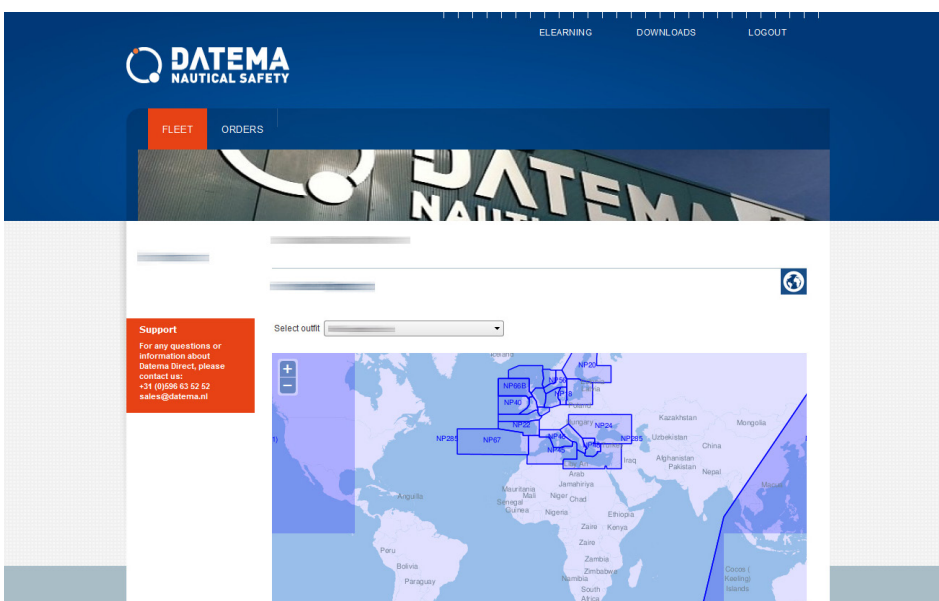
ELEARNING DOWNLOADS LOGOUT

DATEMA
NAUTICAL SAFETY

FLEET ORDERS

Support
For any questions or information about Datema Direct, please contact us:
+31 (0)596 63 52 52
sales@datema.nl

Select outfit

+
−

NP20
NP66B
NP40
NP22
NP24
NP285
NP67
NP285
NP49
NP45
Kazakhstan
Mongolia
Uzbekistan
China
Afghanistan
Pakistan
Nepal
Iraq
Arab
Jamahiriya
Mauritania
Mali
Niger
Chad
Senegal
Guinea
Nigeria
Ethiopia
Zaire
Kenya
Zambia
Zimbabwe
Namibia
South Africa
Anguilla
Peru
Bolivia
Paraguay
Cocos (Keeling) Islands